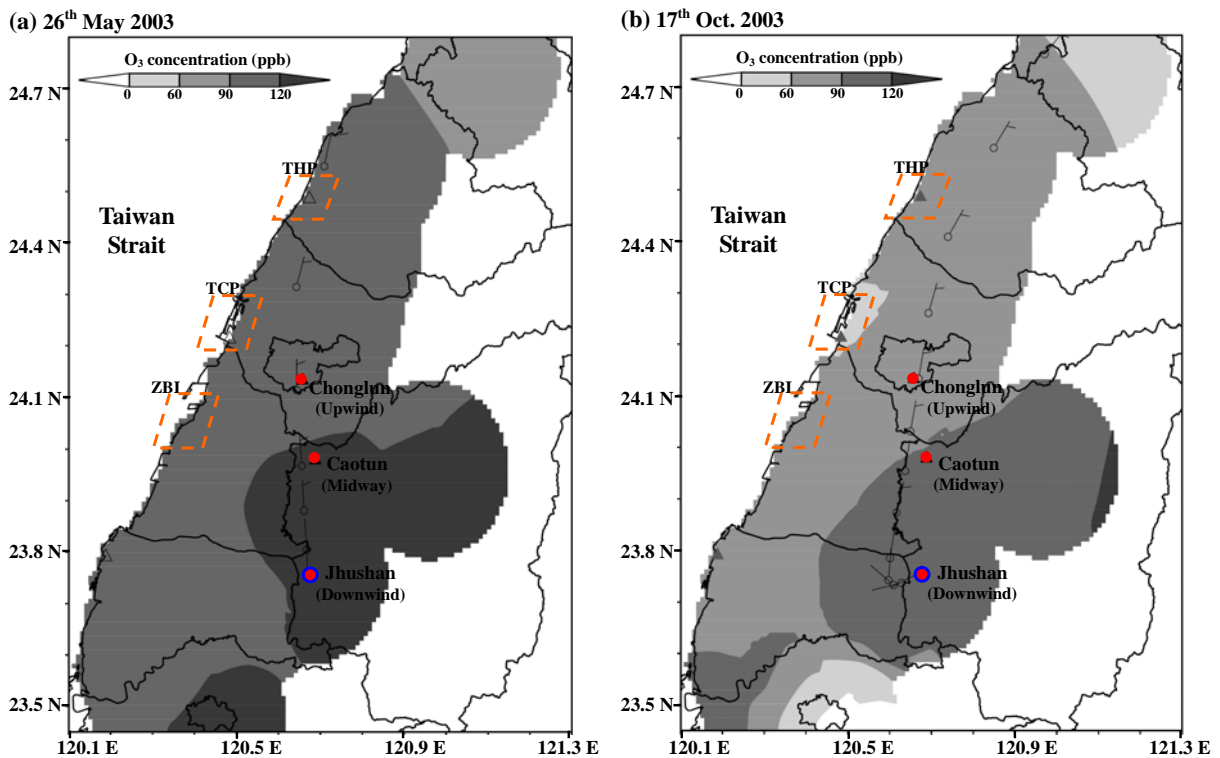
(a) 26$^{th}$ May 2003

$O_3$ concentration (ppb)
0 60 90 120

24.7 N
24.4 N
24.1 N
23.8 N
23.5 N

THP
Taiwan Strait
TCP
ZBL
Chonglun (Upwind)
Caotun (Midway)
Jhushan (Downwind)

120.1 E 120.5 E 120.9 E 121.3 E

(b) 17$^{th}$ Oct. 2003

$O_3$ concentration (ppb)
0 60 90 120

24.7 N
24.4 N
24.1 N
23.8 N
23.5 N

THP
Taiwan Strait
TCP
ZBL
Chonglun (Upwind)
Caotun (Midway)
Jhushan (Downwind)

120.1 E 120.5 E 120.9 E 121.3 E